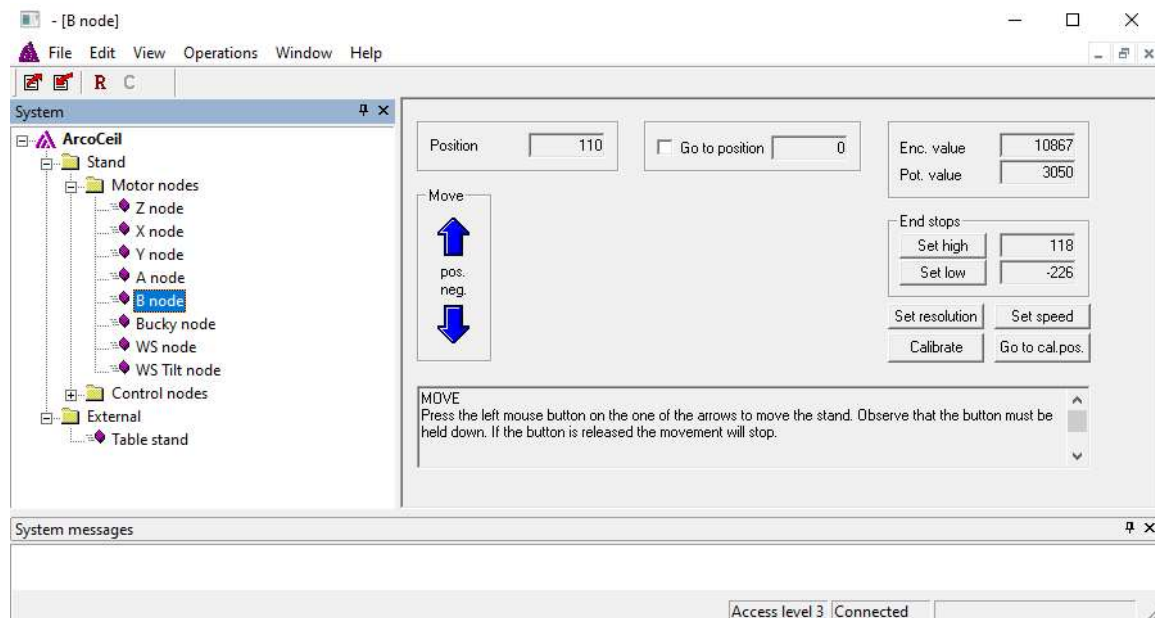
- [B node]

File Edit View Operations Window Help

R C

System

ArcoCeil
Stand
Motor nodes
Z node
X node
Y node
A node
B node
Bucky node
WS node
WS Tilt node
Control nodes
External
Table stand

Position 110

Go to position 0

Enc. value 10867
Pot. value 3050

Move

pos.
neg.

End stops
Set high 118
Set low -226

Set resolution
Set speed
Calibrate
Go to cal.pos.

MOVE
Press the left mouse button on the one of the arrows to move the stand. Observe that the button must be held down. If the button is released the movement will stop.

System messages

Access level 3 Connected